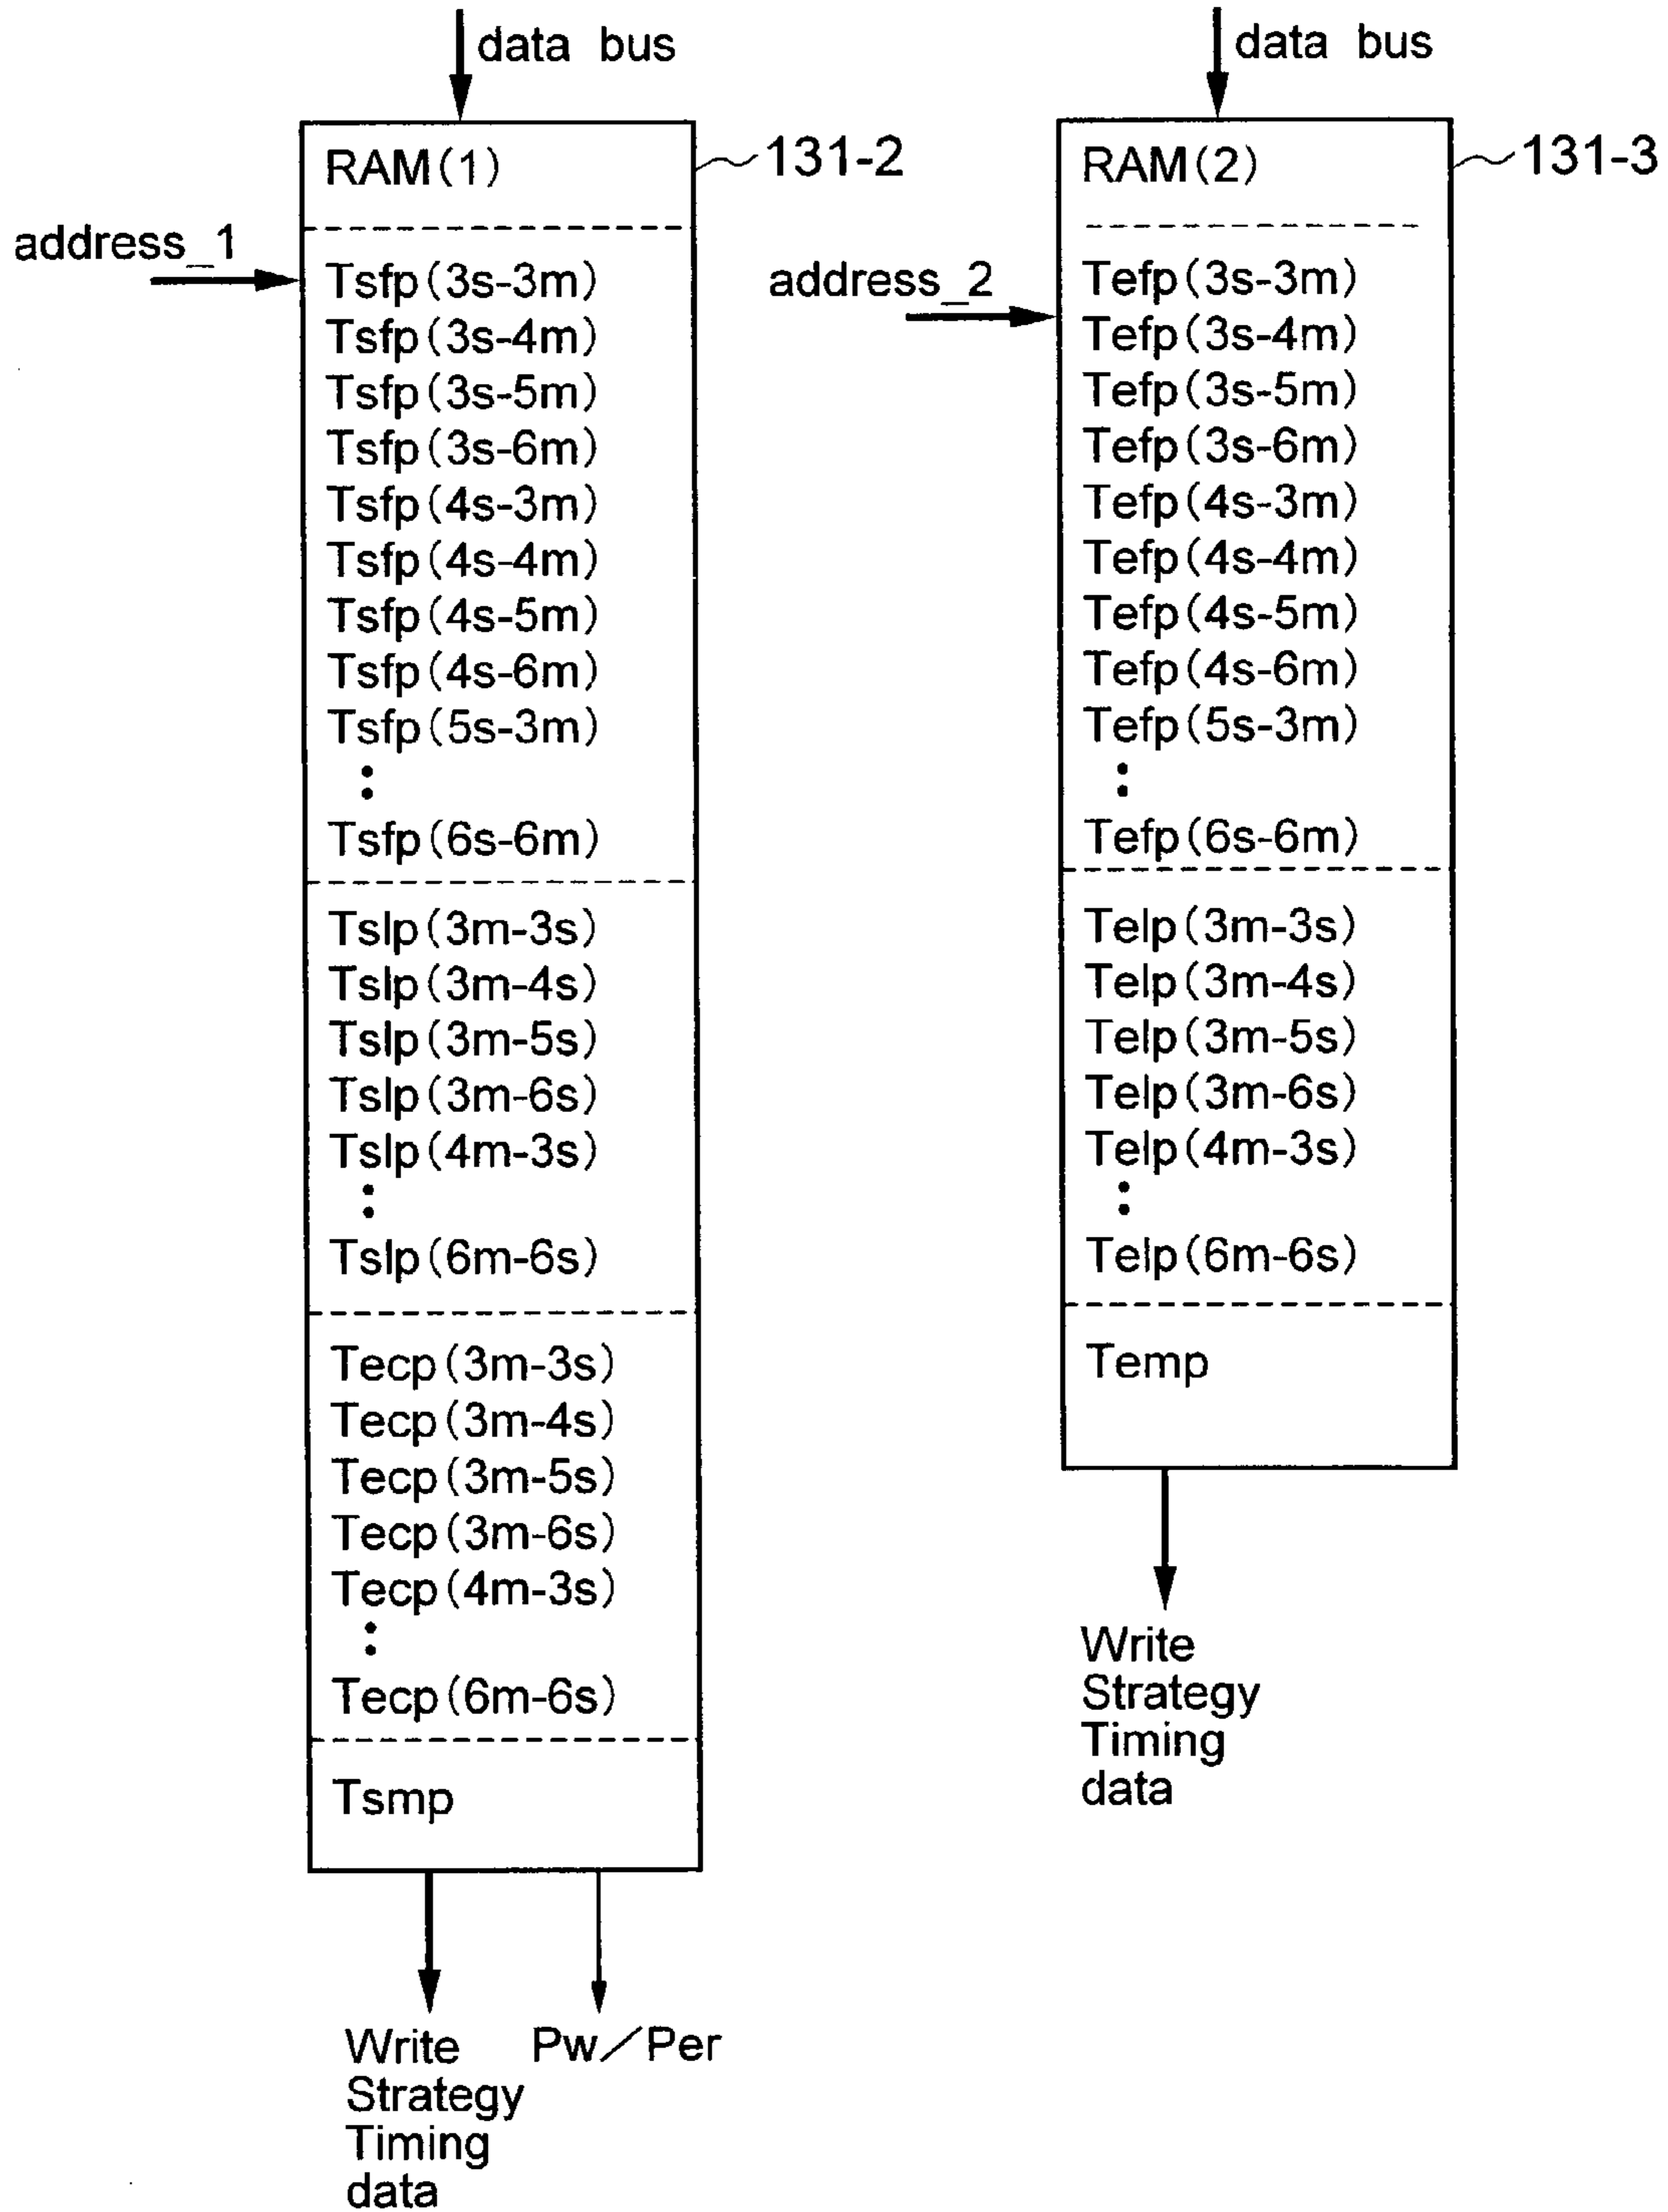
data bus

RAM(1)

131-2

address_1

Tsfp(3s-3m)
Tsfp(3s-4m)
Tsfp(3s-5m)
Tsfp(3s-6m)
Tsfp(4s-3m)
Tsfp(4s-4m)
Tsfp(4s-5m)
Tsfp(4s-6m)
Tsfp(5s-3m)
⋮
Tsfp(6s-6m)

Tslp(3m-3s)
Tslp(3m-4s)
Tslp(3m-5s)
Tslp(3m-6s)
Tslp(4m-3s)
⋮
Tslp(6m-6s)

Tecp(3m-3s)
Tecp(3m-4s)
Tecp(3m-5s)
Tecp(3m-6s)
Tecp(4m-3s)
⋮
Tecp(6m-6s)

Tsmp

Write Strategy Timing data

Pw/Per

data bus

RAM(2)

131-3

address_2

Tefp(3s-3m)
Tefp(3s-4m)
Tefp(3s-5m)
Tefp(3s-6m)
Tefp(4s-3m)
Tefp(4s-4m)
Tefp(4s-5m)
Tefp(4s-6m)
Tefp(5s-3m)
⋮
Tefp(6s-6m)

Telp(3m-3s)
Telp(3m-4s)
Telp(3m-5s)
Telp(3m-6s)
Telp(4m-3s)
⋮
Telp(6m-6s)

Temp

Write Strategy Timing data